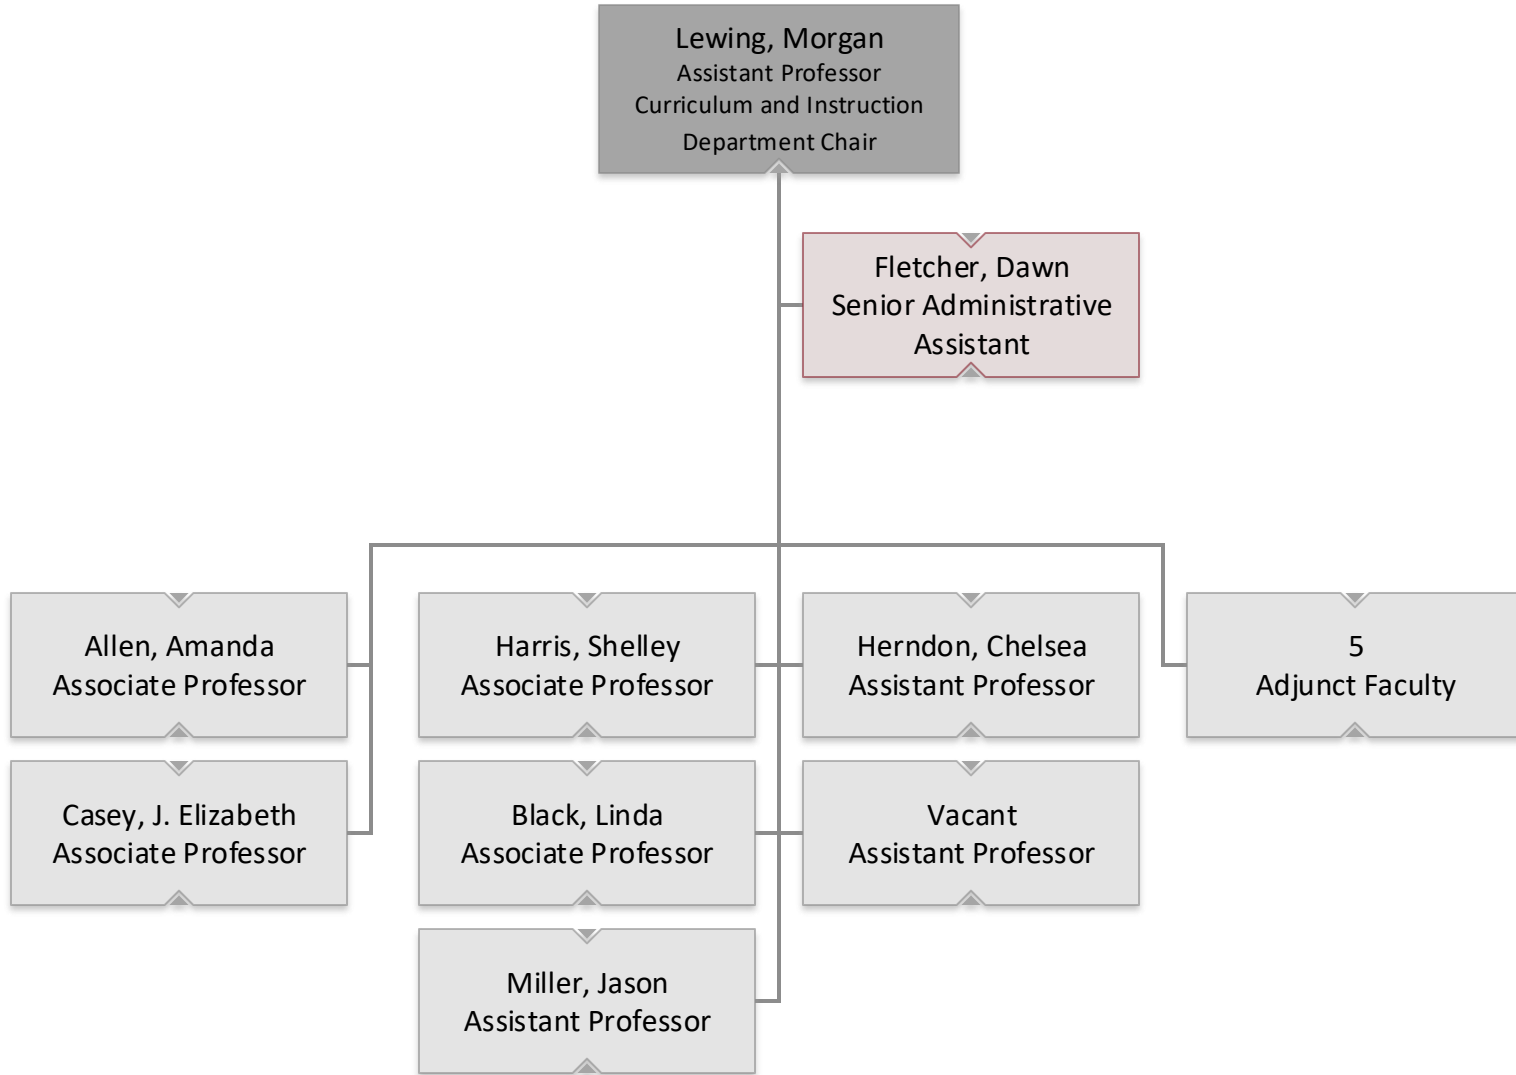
Lewing, Morgan
Assistant Professor
Curriculum and Instruction
Department Chair

Fletcher, Dawn
Senior Administrative Assistant

Allen, Amanda
Associate Professor

Harris, Shelley
Associate Professor

Herndon, Chelsea
Assistant Professor

5
Adjunct Faculty

Casey, J. Elizabeth
Associate Professor

Black, Linda
Associate Professor

Vacant
Assistant Professor

Miller, Jason
Assistant Professor